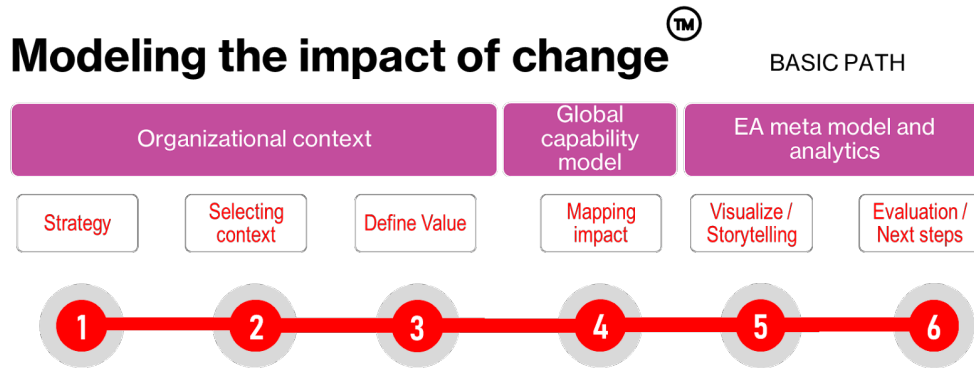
Modeling the impact of change™

BASIC PATH

Organizational context

Global capability model

EA meta model and analytics

Strategy

Selecting context

Define Value

Mapping impact

Visualize / Storytelling

Evaluation / Next steps

1

2

3

4

5

6